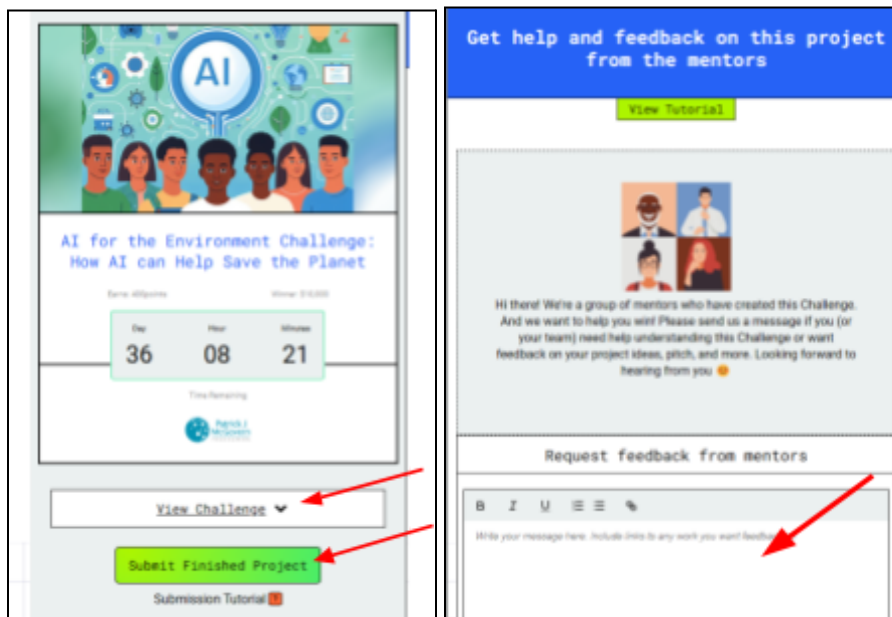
AI

AI for the Environment Challenge: How AI can Help Save the Planet

Earn 400points

Winner: $10,000

| Day | Hour | Minutes |
|---|---|---|
| 36 | 08 | 21 |

Time Remaining

Patrick J. McGovern

View Challenge

Submit Finished Project

Submission Tutorial

Get help and feedback on this project from the mentors

View Tutorial

Hi there! We're a group of mentors who have created this Challenge. And we want to help you win! Please send us a message if you (or your team) need help understanding this Challenge or want feedback on your project ideas, pitch, and more. Looking forward to hearing from you 😊

Request feedback from mentors

B I U

Write your message here. Include links to any work you want feedback